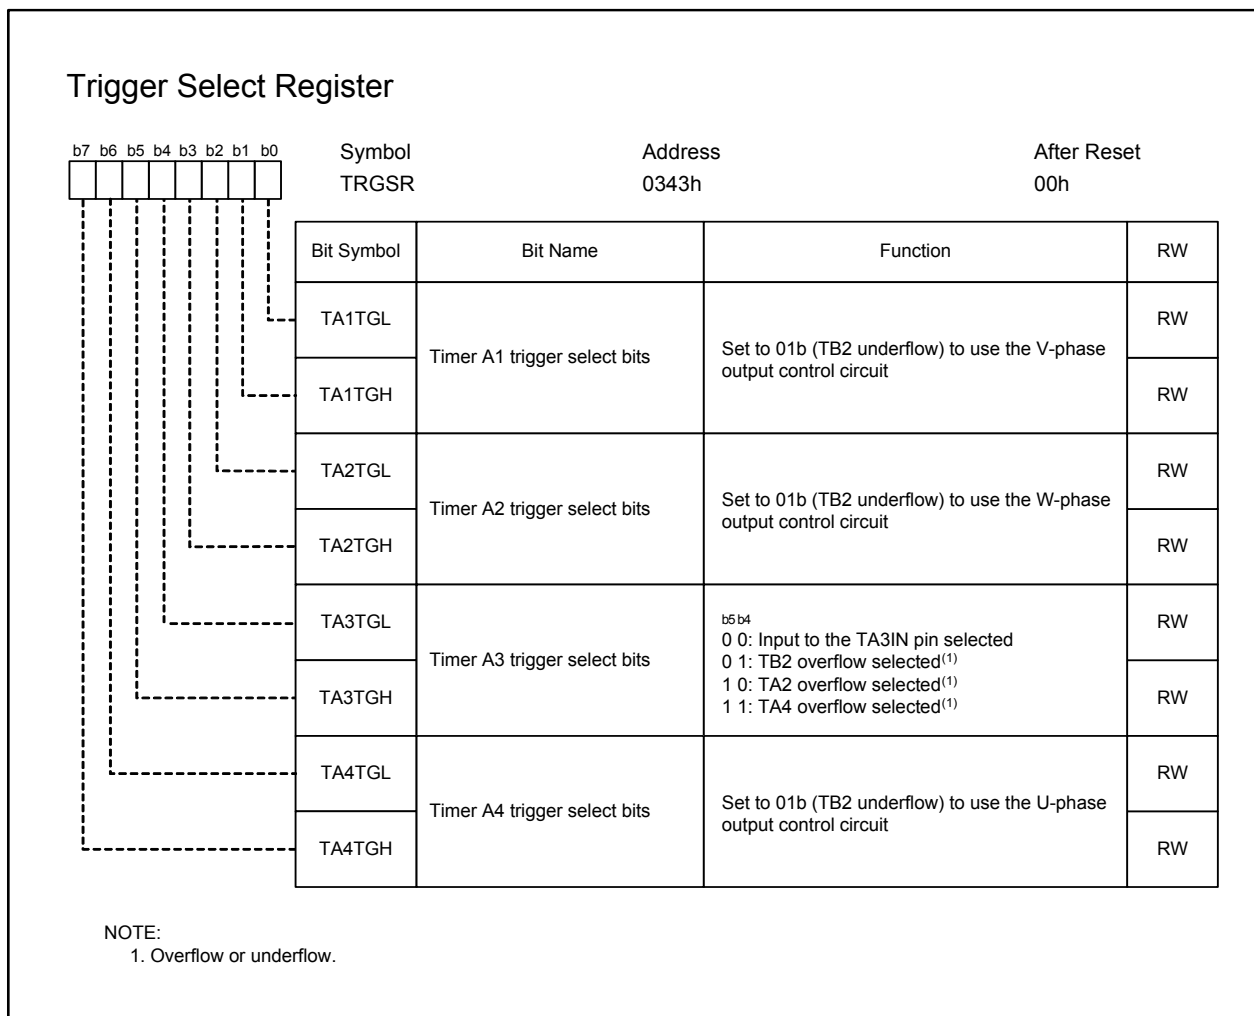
Trigger Select Register

b7 b6 b5 b4 b3 b2 b1 b0

| Symbol | Address | After Reset |
|---|---|---|
| TRGSR | 0343h | 00h |

| Bit Symbol | Bit Name | Function | RW |
|---|---|---|---|
| TA1TGL | Timer A1 trigger select bits | Set to 01b (TB2 underflow) to use the V-phase output control circuit | RW |
| TA1TGH | | | RW |
| TA2TGL | Timer A2 trigger select bits | Set to 01b (TB2 underflow) to use the W-phase output control circuit | RW |
| TA2TGH | | | RW |
| TA3TGL | Timer A3 trigger select bits | b5 b4<br>0 0: Input to the TA3IN pin selected<br>0 1: TB2 overflow selected$^{(1)}$<br>1 0: TA2 overflow selected$^{(1)}$<br>1 1: TA4 overflow selected$^{(1)}$ | RW |
| TA3TGH | | | RW |
| TA4TGL | Timer A4 trigger select bits | Set to 01b (TB2 underflow) to use the U-phase output control circuit | RW |
| TA4TGH | | | RW |

NOTE:
1. Overflow or underflow.